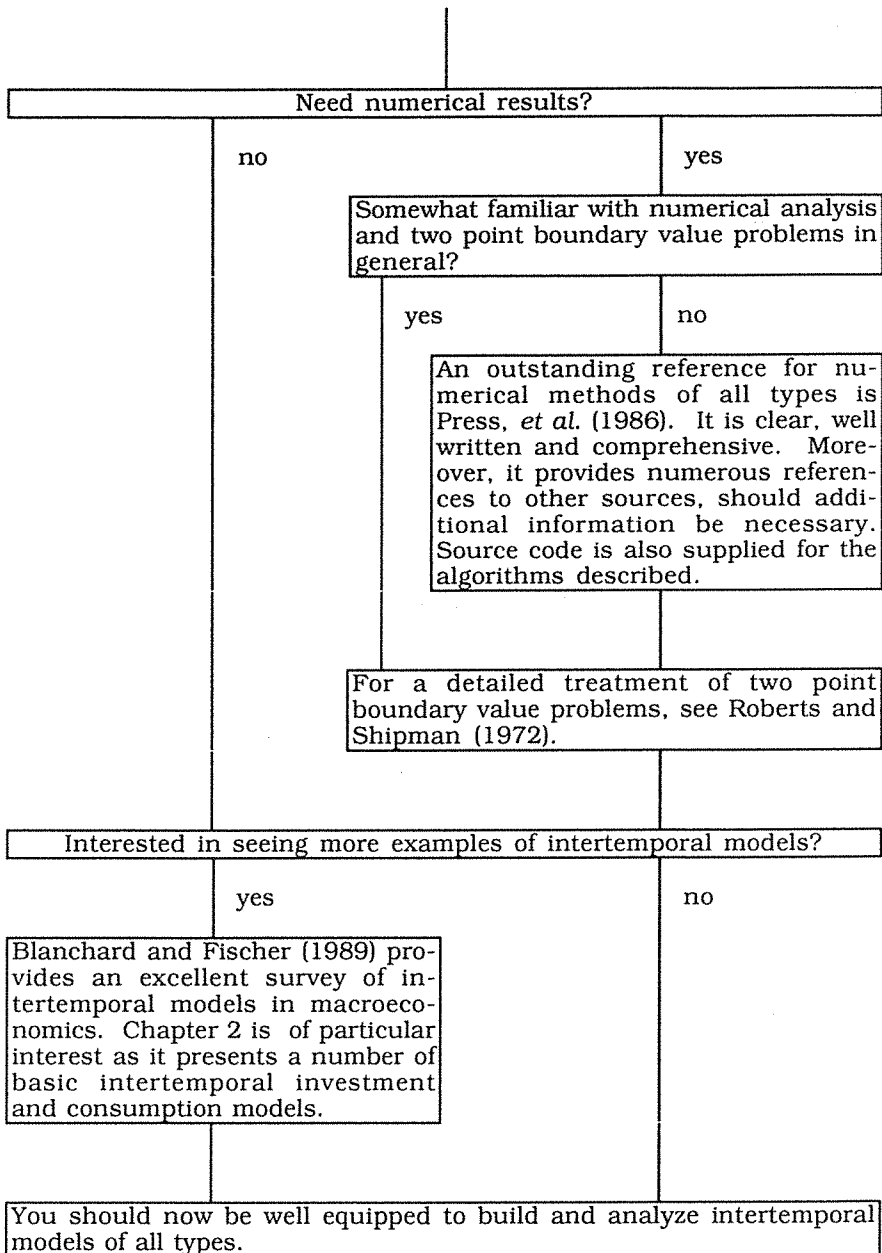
Need numerical results?

no

yes

Somewhat familiar with numerical analysis and two point boundary value problems in general?

yes

no

An outstanding reference for numerical methods of all types is Press, et al. (1986). It is clear, well written and comprehensive. Moreover, it provides numerous references to other sources, should additional information be necessary. Source code is also supplied for the algorithms described.

For a detailed treatment of two point boundary value problems, see Roberts and Shipman (1972).

Interested in seeing more examples of intertemporal models?

yes

no

Blanchard and Fischer (1989) provides an excellent survey of intertemporal models in macroeconomics. Chapter 2 is of particular interest as it presents a number of basic intertemporal investment and consumption models.

You should now be well equipped to build and analyze intertemporal models of all types.